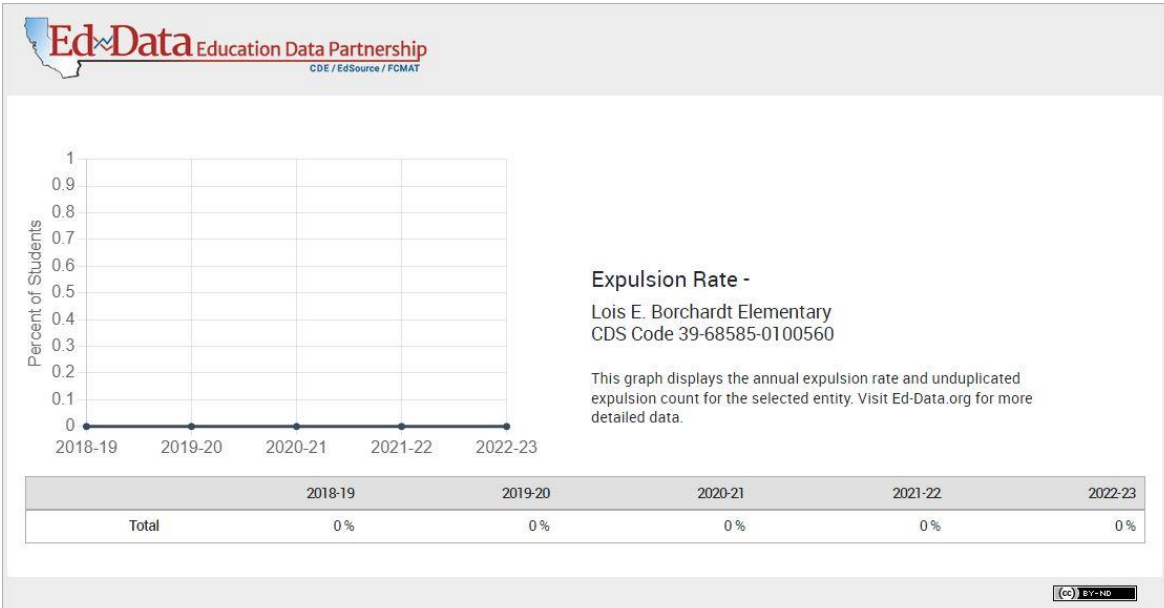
Ed-Data Education Data Partnership
CDE / EdSource / FCMAT

Percent of Students
1
0.9
0.8
0.7
0.6
0.5
0.4
0.3
0.2
0.1
0
2018-19 2019-20 2020-21 2021-22 2022-23

Expulsion Rate -

Lois E. Borchardt Elementary
CDS Code 39-68585-0100560

This graph displays the annual expulsion rate and unduplicated expulsion count for the selected entity. Visit Ed-Data.org for more detailed data.

| | 2018-19 | 2019-20 | 2020-21 | 2021-22 | 2022-23 |
|---|---|---|---|---|---|
| Total | 0 % | 0 % | 0 % | 0 % | 0 % |

(cc) BY-ND